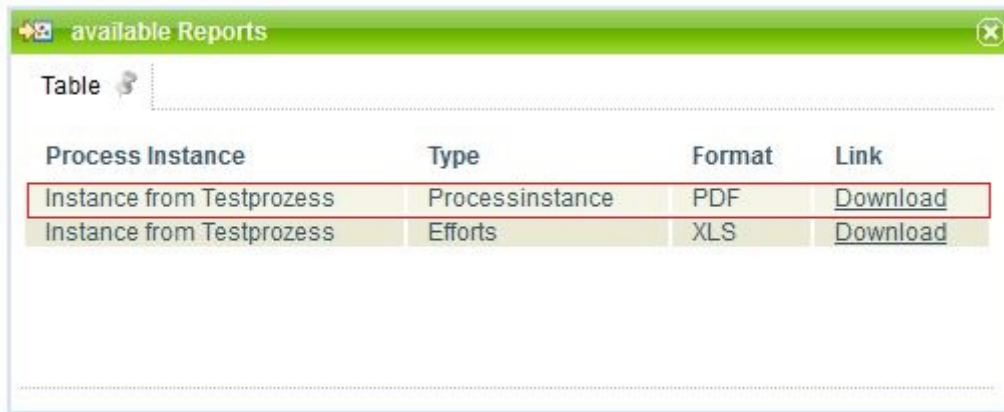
available Reports

Table

| Process Instance | Type | Format | Link |
|---|---|---|---|
| Instance from Testprozess | Processinstance | PDF | Download |
| Instance from Testprozess | Efforts | XLS | Download |